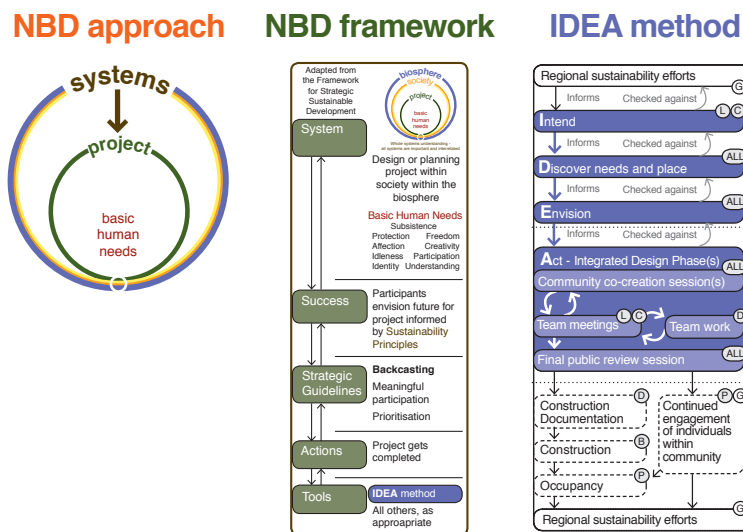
NBD approach

systems
project
basic human needs

NBD framework

Adapted from the Framework for Strategic Sustainable Development

biosphere
society
project
basic human needs
Whole systems understanding: all systems are important and interrelated

System

Design or planning project within society within the biosphere

Basic Human Needs
Subsistence
Protection Freedom
Affection Creativity
Idleness Participation
Identity Understanding

Success

Participants envision future for project informed by Sustainability Principles

Strategic Guidelines

Backcasting
Meaningful participation
Prioritisation

Actions

Project gets completed

Tools

IDEA method
All others, as appropriate

IDEA method

Regional sustainability efforts
G
Informs Checked against
Intend
L C
Informs Checked against
ALL
Discover needs and place
Informs Checked against
ALL
Envision
Informs Checked against
Act - Integrated Design Phase(s)
ALL
Community co-creation session(s)
Team meetings
L C
Team work
D
Final public review session
ALL
Construction Documentation
D
Continued engagement of individuals within community
P G
Construction
B
Occupancy
P
Regional sustainability efforts
G